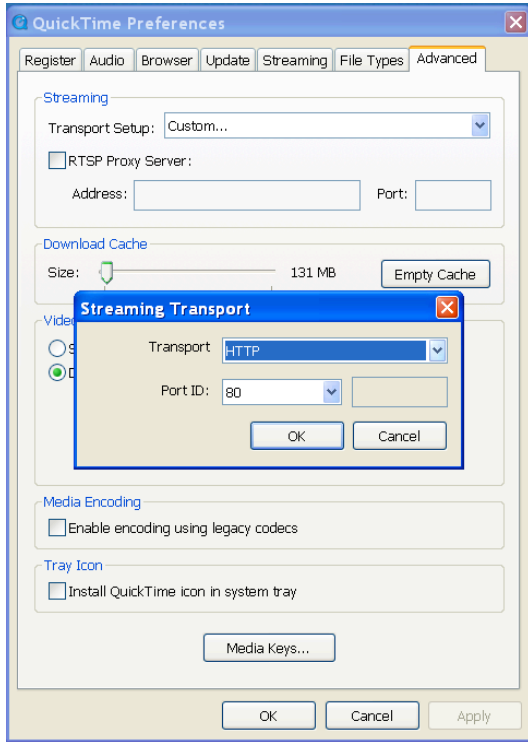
QuickTime Preferences

Register | Audio | Browser | Update | Streaming | File Types | Advanced

Streaming
Transport Setup: Custom...
RTSP Proxy Server:
Address:
Port:

Download Cache
Size:
131 MB
Empty Cache

Vide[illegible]
S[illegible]
D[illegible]

Streaming Transport
Transport HTTP
Port ID: 80
OK
Cancel

Media Encoding
Enable encoding using legacy codecs

Tray Icon
Install QuickTime icon in system tray

Media Keys...

OK
Cancel
Apply